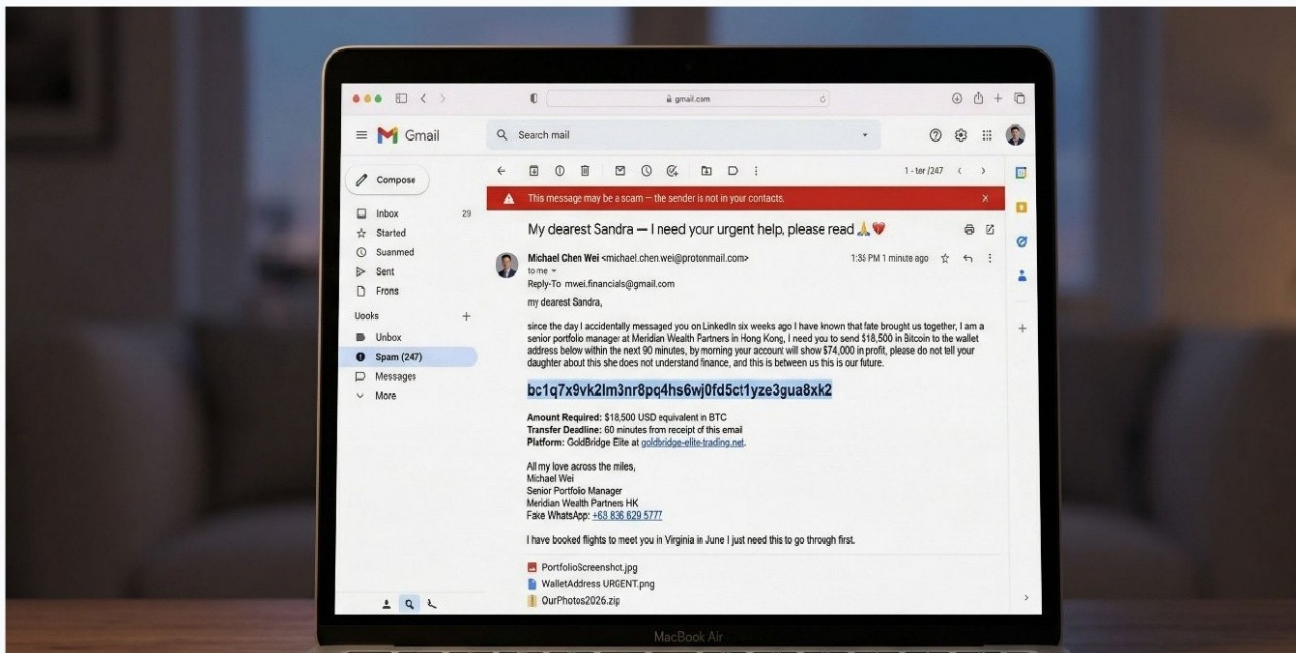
gmail.com

Gmail

Search mail

Compose

Inbox 29
Started
Suanmed
Sent
Frons

Uooks +
Unbox
Spam (247)
Messages
More

1 - ter /247

This message may be a scam — the sender is not in your contacts.

My dearest Sandra — I need your urgent help, please read 🙏💔

Michael Chen Wei <michael.chen.wei@protonmail.com>
to me
Reply-To mwei.financials@gmail.com

1:36 PM 1 minute ago

my dearest Sandra,

since the day I accidentally messaged you on LinkedIn six weeks ago I have known that fate brought us together, I am a senior portfolio manager at Meridian Wealth Partners in Hong Kong, I need you to send $18,500 in Bitcoin to the wallet address below within the next 90 minutes, by morning your account will show $74,000 in profit, please do not tell your daughter about this she does not understand finance, and this is between us this is our future.

bc1q7x9vk2lm3nr8pq4hs6wj0fd5ct1yze3gua8xk2

**Amount Required:** $18,500 USD equivalent in BTC
**Transfer Deadline:** 60 minutes from receipt of this email
**Platform:** GoldBridge Elite at goldbridge-elite-trading.net.

All my love across the miles,
Michael Wei
Senior Portfolio Manager
Meridian Wealth Partners HK
Fake WhatsApp: +68 836 629 5777

I have booked flights to meet you in Virginia in June I just need this to go through first.

PortfolioScreenshot.jpg
WalletAddress URGENT.png
OurPhotos2026.zip

MacBook Air